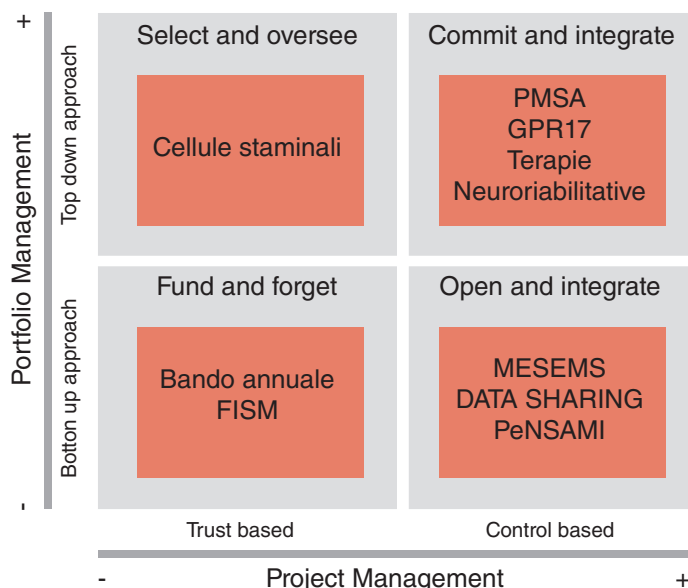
+

Portfolio Management

Top down approach

Botton up approach

-

Select and oversee

Cellule staminali

Commit and integrate

PMSA
GPR17
Terapie
Neuroriabilitative

Fund and forget

Bando annuale
FISM

Open and integrate

MESEMS
DATA SHARING
PeNSAMI

Trust based

Control based

- Project Management +